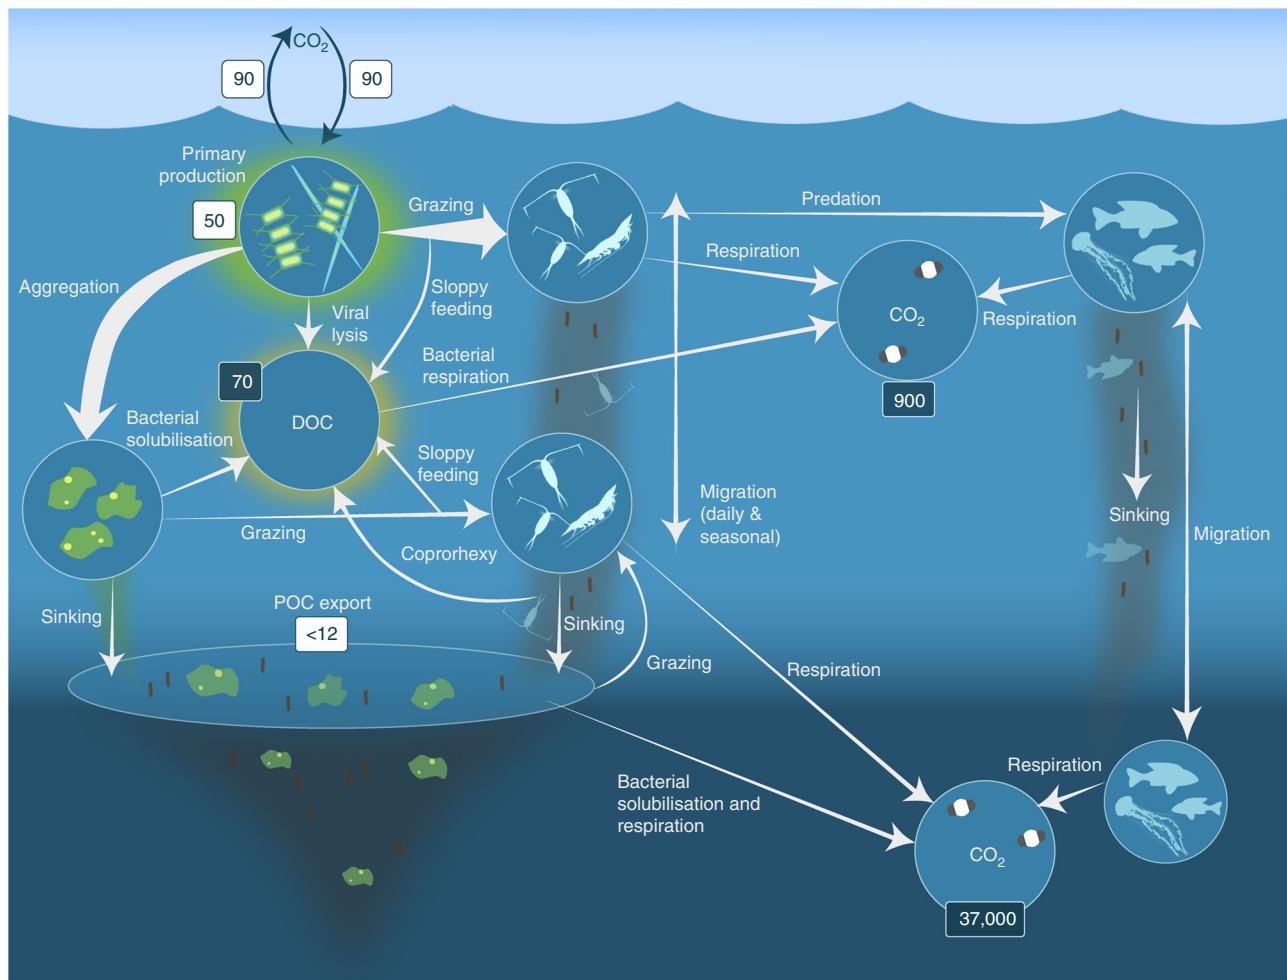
$CO_2$

90

90

Primary production

50

Grazing

Predation

Respiration

Aggregation

Viral lysis

Sloppy feeding

$CO_2$

Respiration

Bacterial respiration

70

DOC

900

Bacterial solubilisation

Sloppy feeding

Migration (daily & seasonal)

Sinking

Migration

Grazing

Coprorhexy

Sinking

POC export

<12

Sinking

Grazing

Respiration

Respiration

Bacterial solubilisation and respiration

$CO_2$

37,000